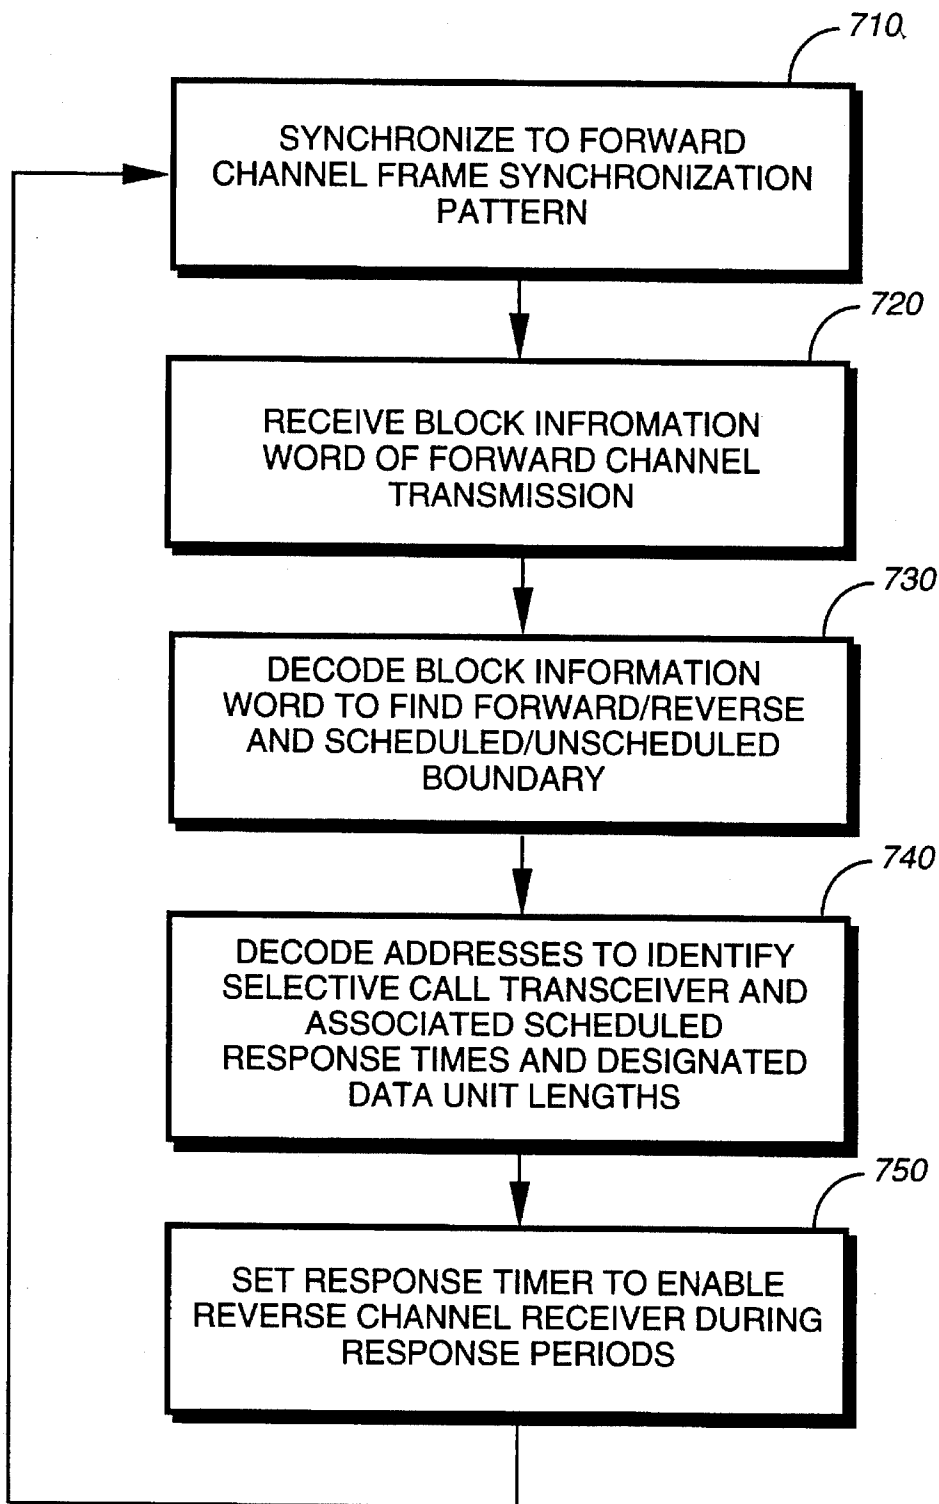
710

SYNCHRONIZE TO FORWARD CHANNEL FRAME SYNCHRONIZATION PATTERN

720

RECEIVE BLOCK INFROMATION WORD OF FORWARD CHANNEL TRANSMISSION

730

DECODE BLOCK INFORMATION WORD TO FIND FORWARD/REVERSE AND SCHEDULED/UNSCHEDULED BOUNDARY

740

DECODE ADDRESSES TO IDENTIFY SELECTIVE CALL TRANSCEIVER AND ASSOCIATED SCHEDULED RESPONSE TIMES AND DESIGNATED DATA UNIT LENGTHS

750

SET RESPONSE TIMER TO ENABLE REVERSE CHANNEL RECEIVER DURING RESPONSE PERIODS